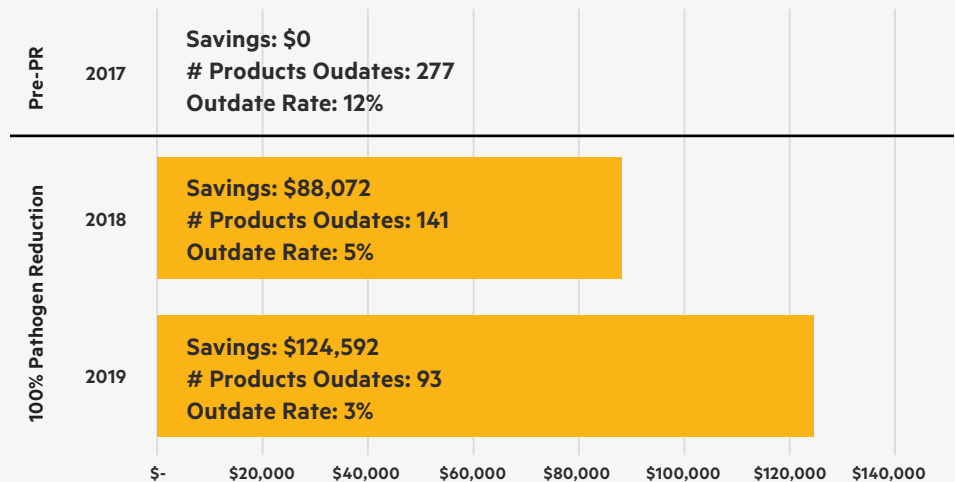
Pre-PR

2017

Savings: $0
# Products Oudates: 277
Outdate Rate: 12%

100% Pathogen Reduction

2018

Savings: $88,072
# Products Oudates: 141
Outdate Rate: 5%

2019

Savings: $124,592
# Products Oudates: 93
Outdate Rate: 3%

$- $20,000 $40,000 $60,000 $80,000 $100,000 $120,000 $140,000